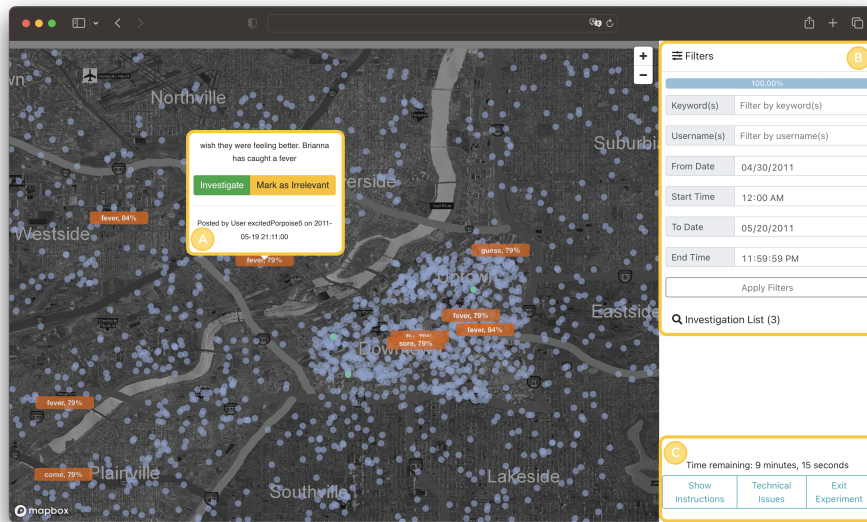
Northville

Westside

Suburbi

erside

Uptown

Eastside

Downtown

Plainville

Lakeside

Southville

wish they were feeling better. Brianna has caught a fever

Investigate

Mark as Irrelevant

Posted by User excitedPorpoise5 on 2011-05-19 21:11:00

A

fever, 84%

fever, 79%

guess, 79%

fever, 79%

fever, 84%

sore, 79%

fever, 79%

come, 79%

mapbox

+

−

Filters

B

100.00%

Keyword(s) | Filter by keyword(s)

Username(s) | Filter by username(s)

From Date | 04/30/2011

Start Time | 12:00 AM

To Date | 05/20/2011

End Time | 11:59:59 PM

Apply Filters

Investigation List (3)

C

Time remaining: 9 minutes, 15 seconds

Show Instructions

Technical Issues

Exit Experiment